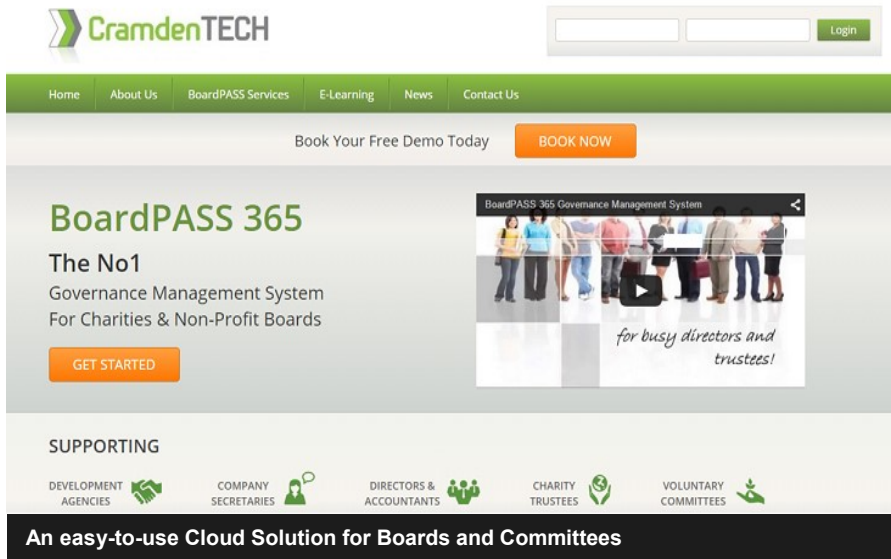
CramdenTECH

Login

Home About Us BoardPASS Services E-Learning News Contact Us

Book Your Free Demo Today BOOK NOW

BoardPASS 365

The No1

Governance Management System For Charities & Non-Profit Boards

GET STARTED

BoardPASS 365 Governance Management System

for busy directors and trustees!

SUPPORTING

DEVELOPMENT AGENCIES

COMPANY SECRETARIES

DIRECTORS & ACCOUNTANTS

CHARITY TRUSTEES

VOLUNTARY COMMITTEES

An easy-to-use Cloud Solution for Boards and Committees